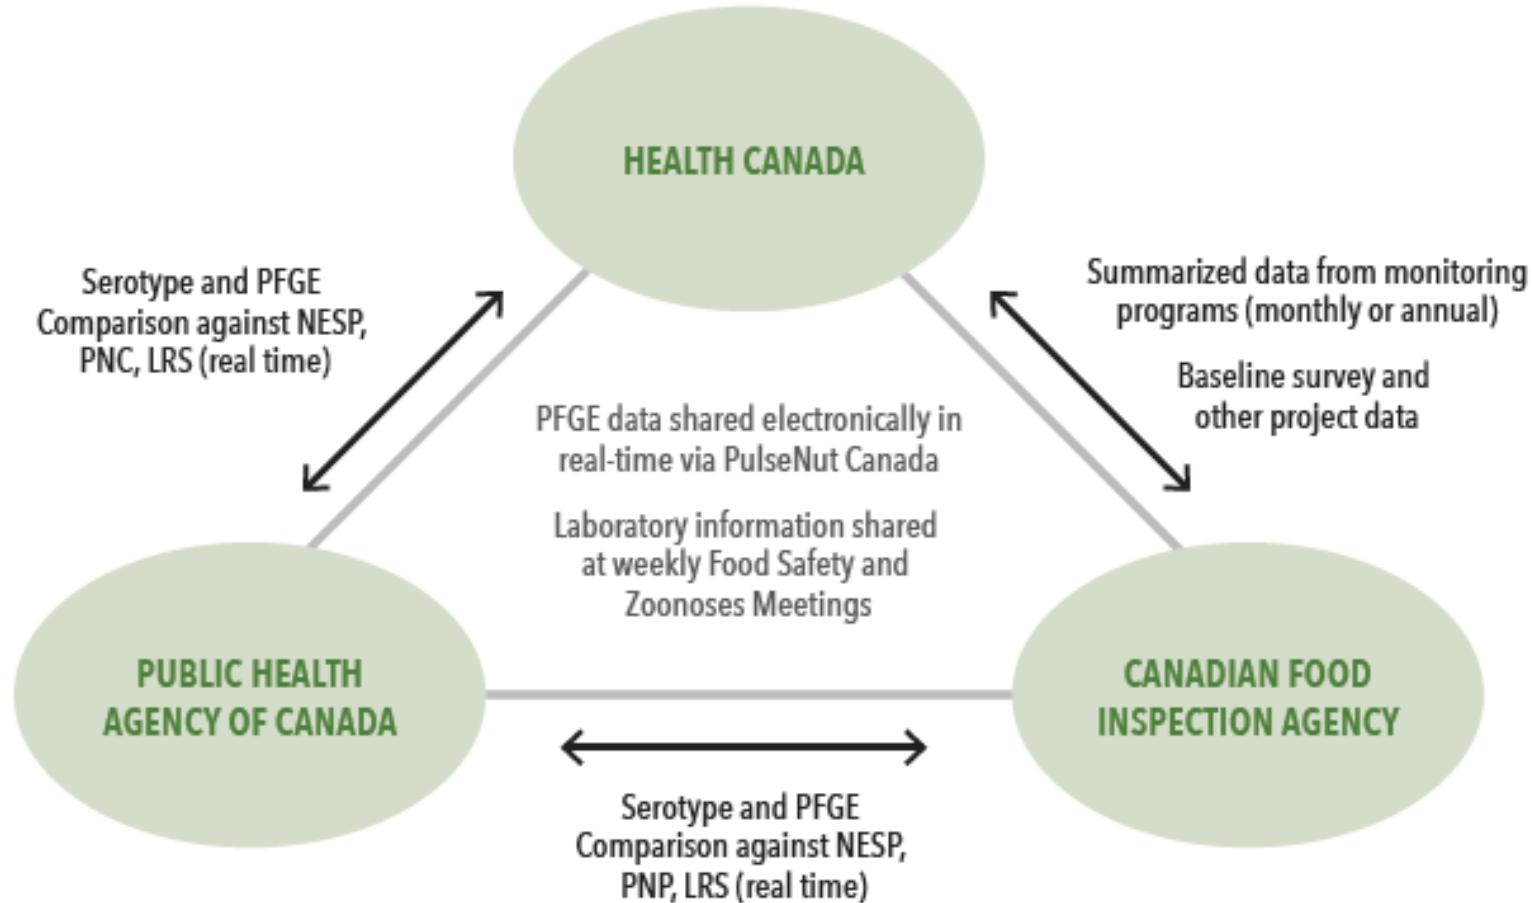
HEALTH CANADA

Serotype and PFGE Comparison against NESP, PNC, LRS (real time)

Summarized data from monitoring programs (monthly or annual)

Baseline survey and other project data

PFGE data shared electronically in real-time via PulseNut Canada

Laboratory information shared at weekly Food Safety and Zoonoses Meetings

PUBLIC HEALTH AGENCY OF CANADA

CANADIAN FOOD INSPECTION AGENCY

Serotype and PFGE Comparison against NESP, PNP, LRS (real time)